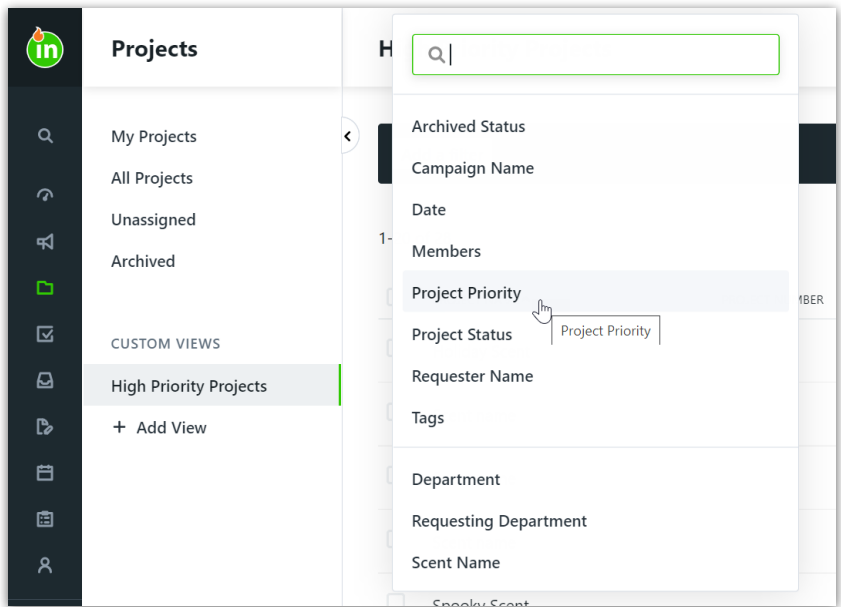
in

Projects

My Projects
All Projects
Unassigned
Archived

CUSTOM VIEWS
High Priority Projects
+ Add View

H

1-

MBER

Archived Status
Campaign Name
Date
Members
Project Priority
Project Status
Requester Name
Tags

Project Priority

Department
Requesting Department
Scent Name

Spooky Scent